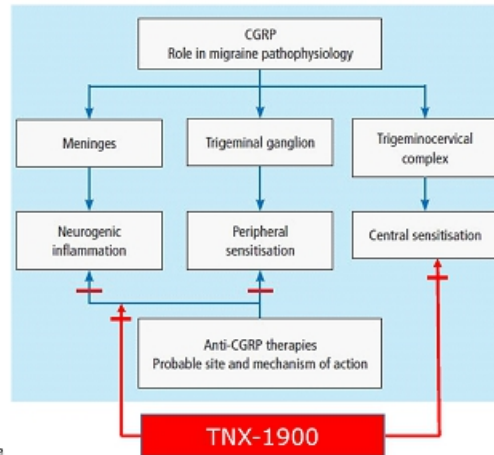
CGRP
Role in migraine pathophysiology

Meninges

Trigeminal ganglion

Trigeminocervical complex

Neurogenic inflammation

Peripheral sensitisation

Central sensitisation

Anti-CGRP therapies
Probable site and mechanism of action

TNX-1900